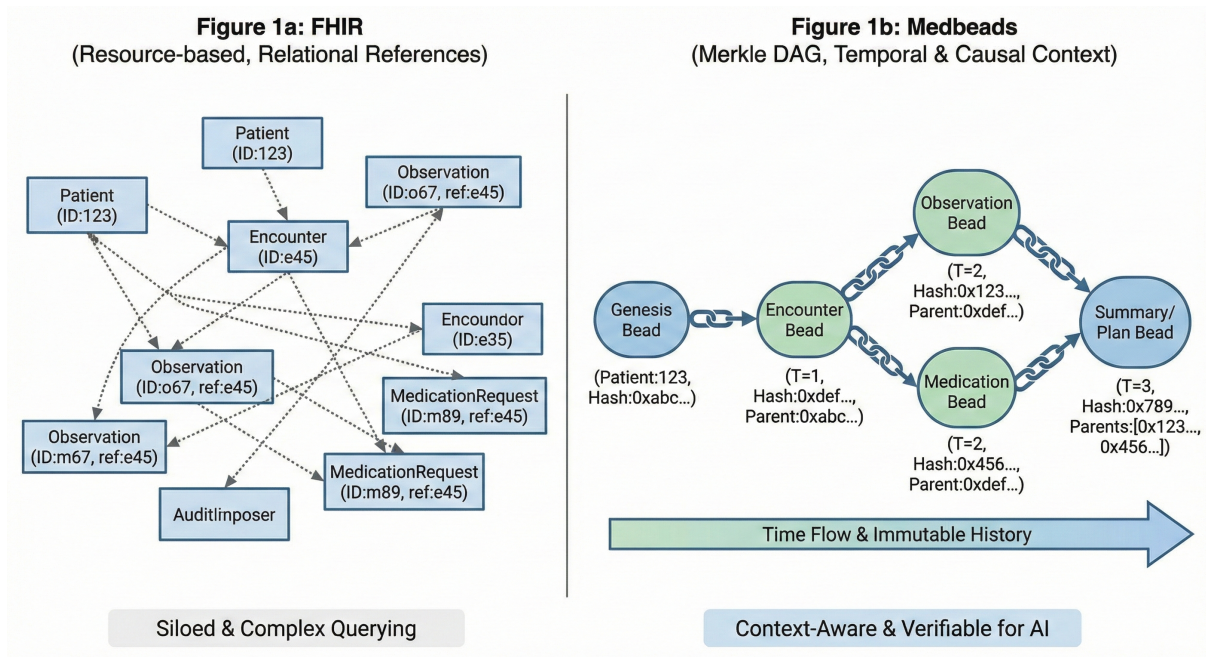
Figure 1a: FHIR
(Resource-based, Relational References)

Patient
(ID:123)

Observation
(ID:o67, ref:e45)

Patient
(ID:123)

Encounter
(ID:e45)

Encoundor
(ID:e35)

Observation
(ID:o67, ref:e45)

MedicationRequest
(ID:m89, ref:e45)

Observation
(ID:m67, ref:e45)

MedicationRequest
(ID:m89, ref:e45)

Auditlinposer

Siloed & Complex Querying

Figure 1b: Medbeads
(Merkle DAG, Temporal & Causal Context)

Observation Bead

(T=2, Hash:0x123..., Parent:0xdef...)

Genesis Bead

(Patient:123, Hash:0xabc...)

Encounter Bead

(T=1, Hash:0xdef..., Parent:0xabc...)

Summary/ Plan Bead

(T=3, Hash:0x789..., Parents:[0x123..., 0x456...])

Medication Bead

(T=2, Hash:0x456..., Parent:0xdef...)

Time Flow & Immutable History

Context-Aware & Verifiable for AI